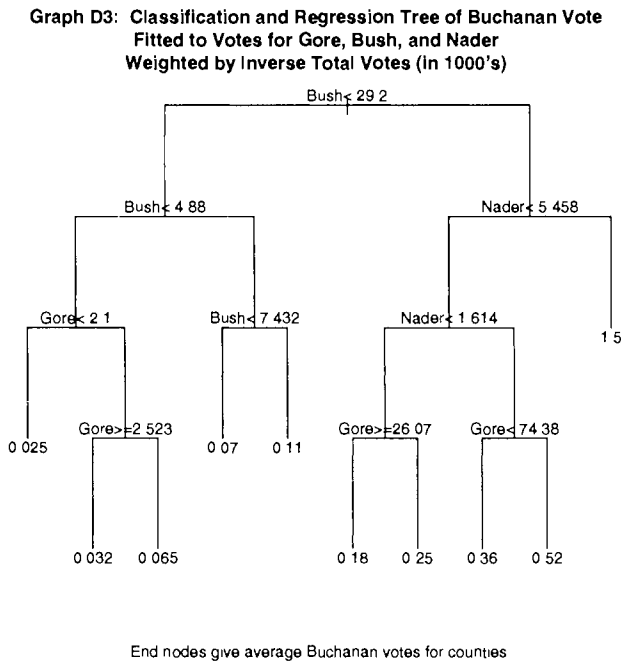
Graph D3: Classification and Regression Tree of Buchanan Vote Fitted to Votes for Gore, Bush, and Nader Weighted by Inverse Total Votes (in 1000's)

Bush< 29 2

Bush< 4 88

Nader< 5 458

Gore< 2 1

Bush< 7 432

Nader< 1 614

1 5

0 025

Gore>=2 523

0 07

0 11

Gore>=26 07

Gore< 74 38

0 032

0 065

0 18

0 25

0 36

0 52

End nodes give average Buchanan votes for counties